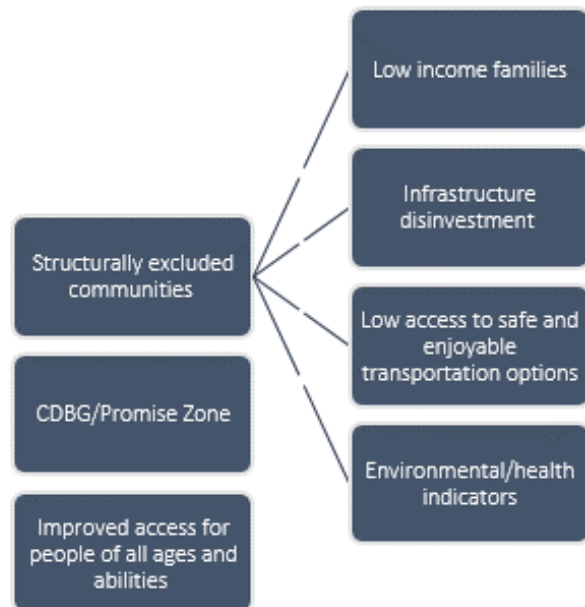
Structurally excluded communities

CDBG/Promise Zone

Improved access for people of all ages and abilities

Low income families

Infrastructure disinvestment

Low access to safe and enjoyable transportation options

Environmental/health indicators